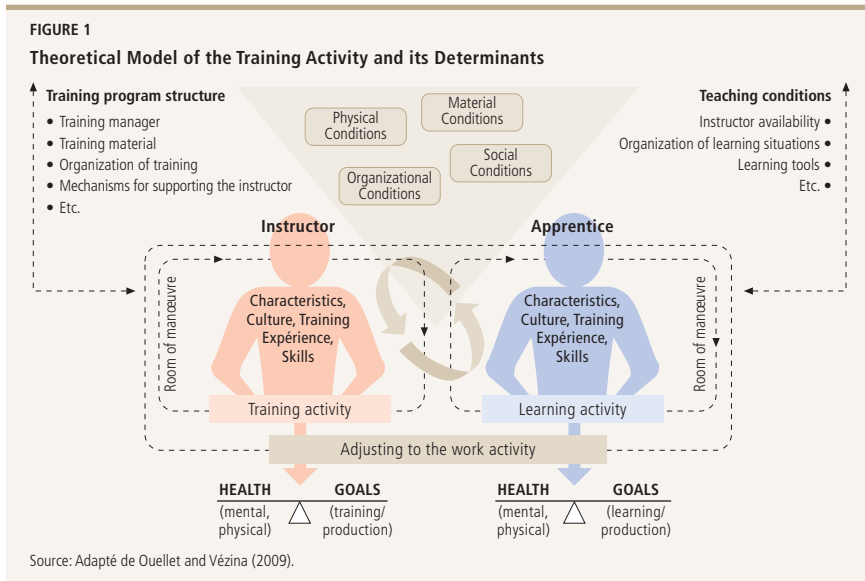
FIGURE 1

Theoretical Model of the Training Activity and its Determinants

Training program structure
• Training manager
• Training material
• Organization of training
• Mechanisms for supporting the instructor
• Etc.

Physical Conditions

Material Conditions

Social Conditions

Organizational Conditions

Teaching conditions
Instructor availability •
Organization of learning situations •
Learning tools •
Etc. •

Instructor

Apprentice

Room of manœuvre

Characteristics, Culture, Training Expérience, Skills

Characteristics, Culture, Training Expérience, Skills

Room of manœuvre

Training activity

Learning activity

Adjusting to the work activity

HEALTH (mental, physical)

GOALS (training/ production)

HEALTH (mental, physical)

GOALS (learning/ production)

Source: Adapté de Ouellet and Vézina (2009).